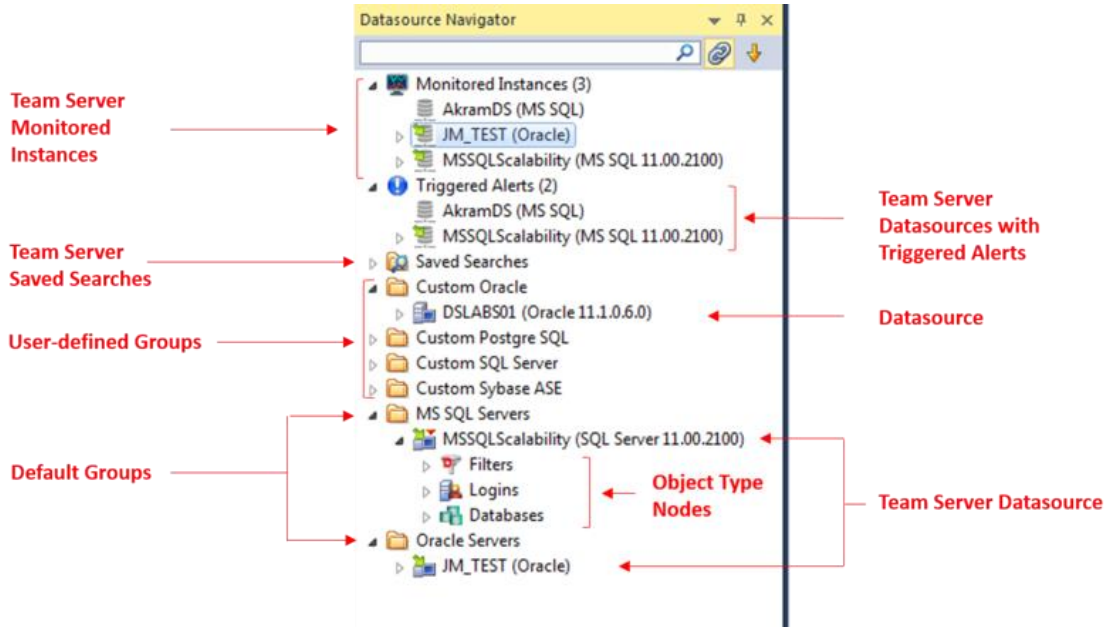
Datasource Navigator

Team Server Monitored Instances

Monitored Instances (3)
AkramDS (MS SQL)
JM_TEST (Oracle)
MSSQLScalability (MS SQL 11.00.2100)
Triggered Alerts (2)
AkramDS (MS SQL)
MSSQLScalability (MS SQL 11.00.2100)

Team Server Datasources with Triggered Alerts

Team Server Saved Searches

Saved Searches
Custom Oracle
DSLABS01 (Oracle 11.1.0.6.0)

Datasource

User-defined Groups

Custom Postgre SQL
Custom SQL Server
Custom Sybase ASE
MS SQL Servers
MSSQLScalability (SQL Server 11.00.2100)
Filters
Logins
Databases

Default Groups

Object Type Nodes

Team Server Datasource

Oracle Servers
JM_TEST (Oracle)